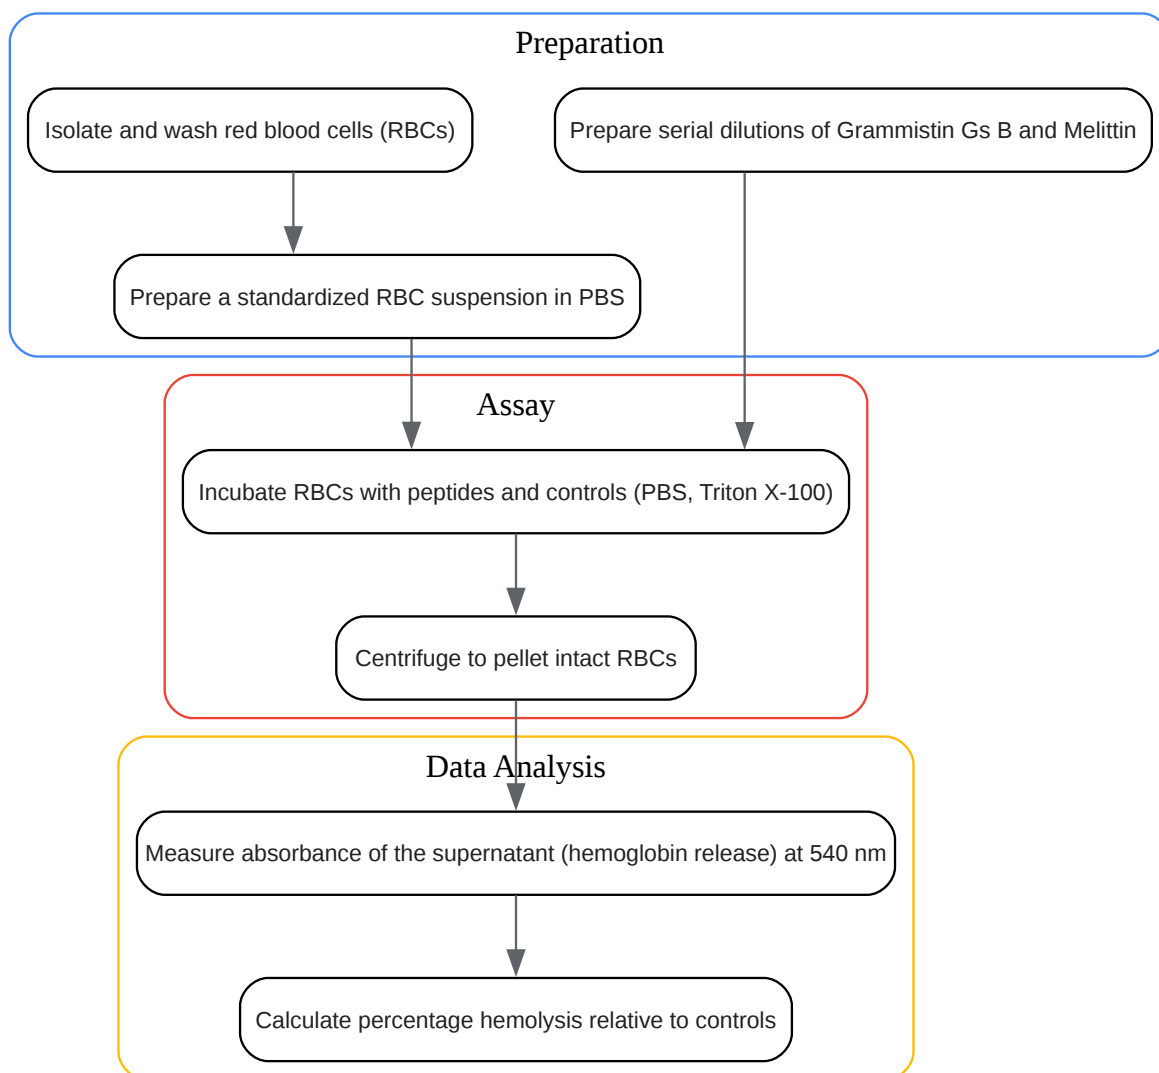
Preparation

Isolate and wash red blood cells (RBCs)

Prepare serial dilutions of Grammistin Gs B and Melittin

Prepare a standardized RBC suspension in PBS

Assay

Incubate RBCs with peptides and controls (PBS, Triton X-100)

Centrifuge to pellet intact RBCs

Data Analysis

Measure absorbance of the supernatant (hemoglobin release) at 540 nm

Calculate percentage hemolysis relative to controls